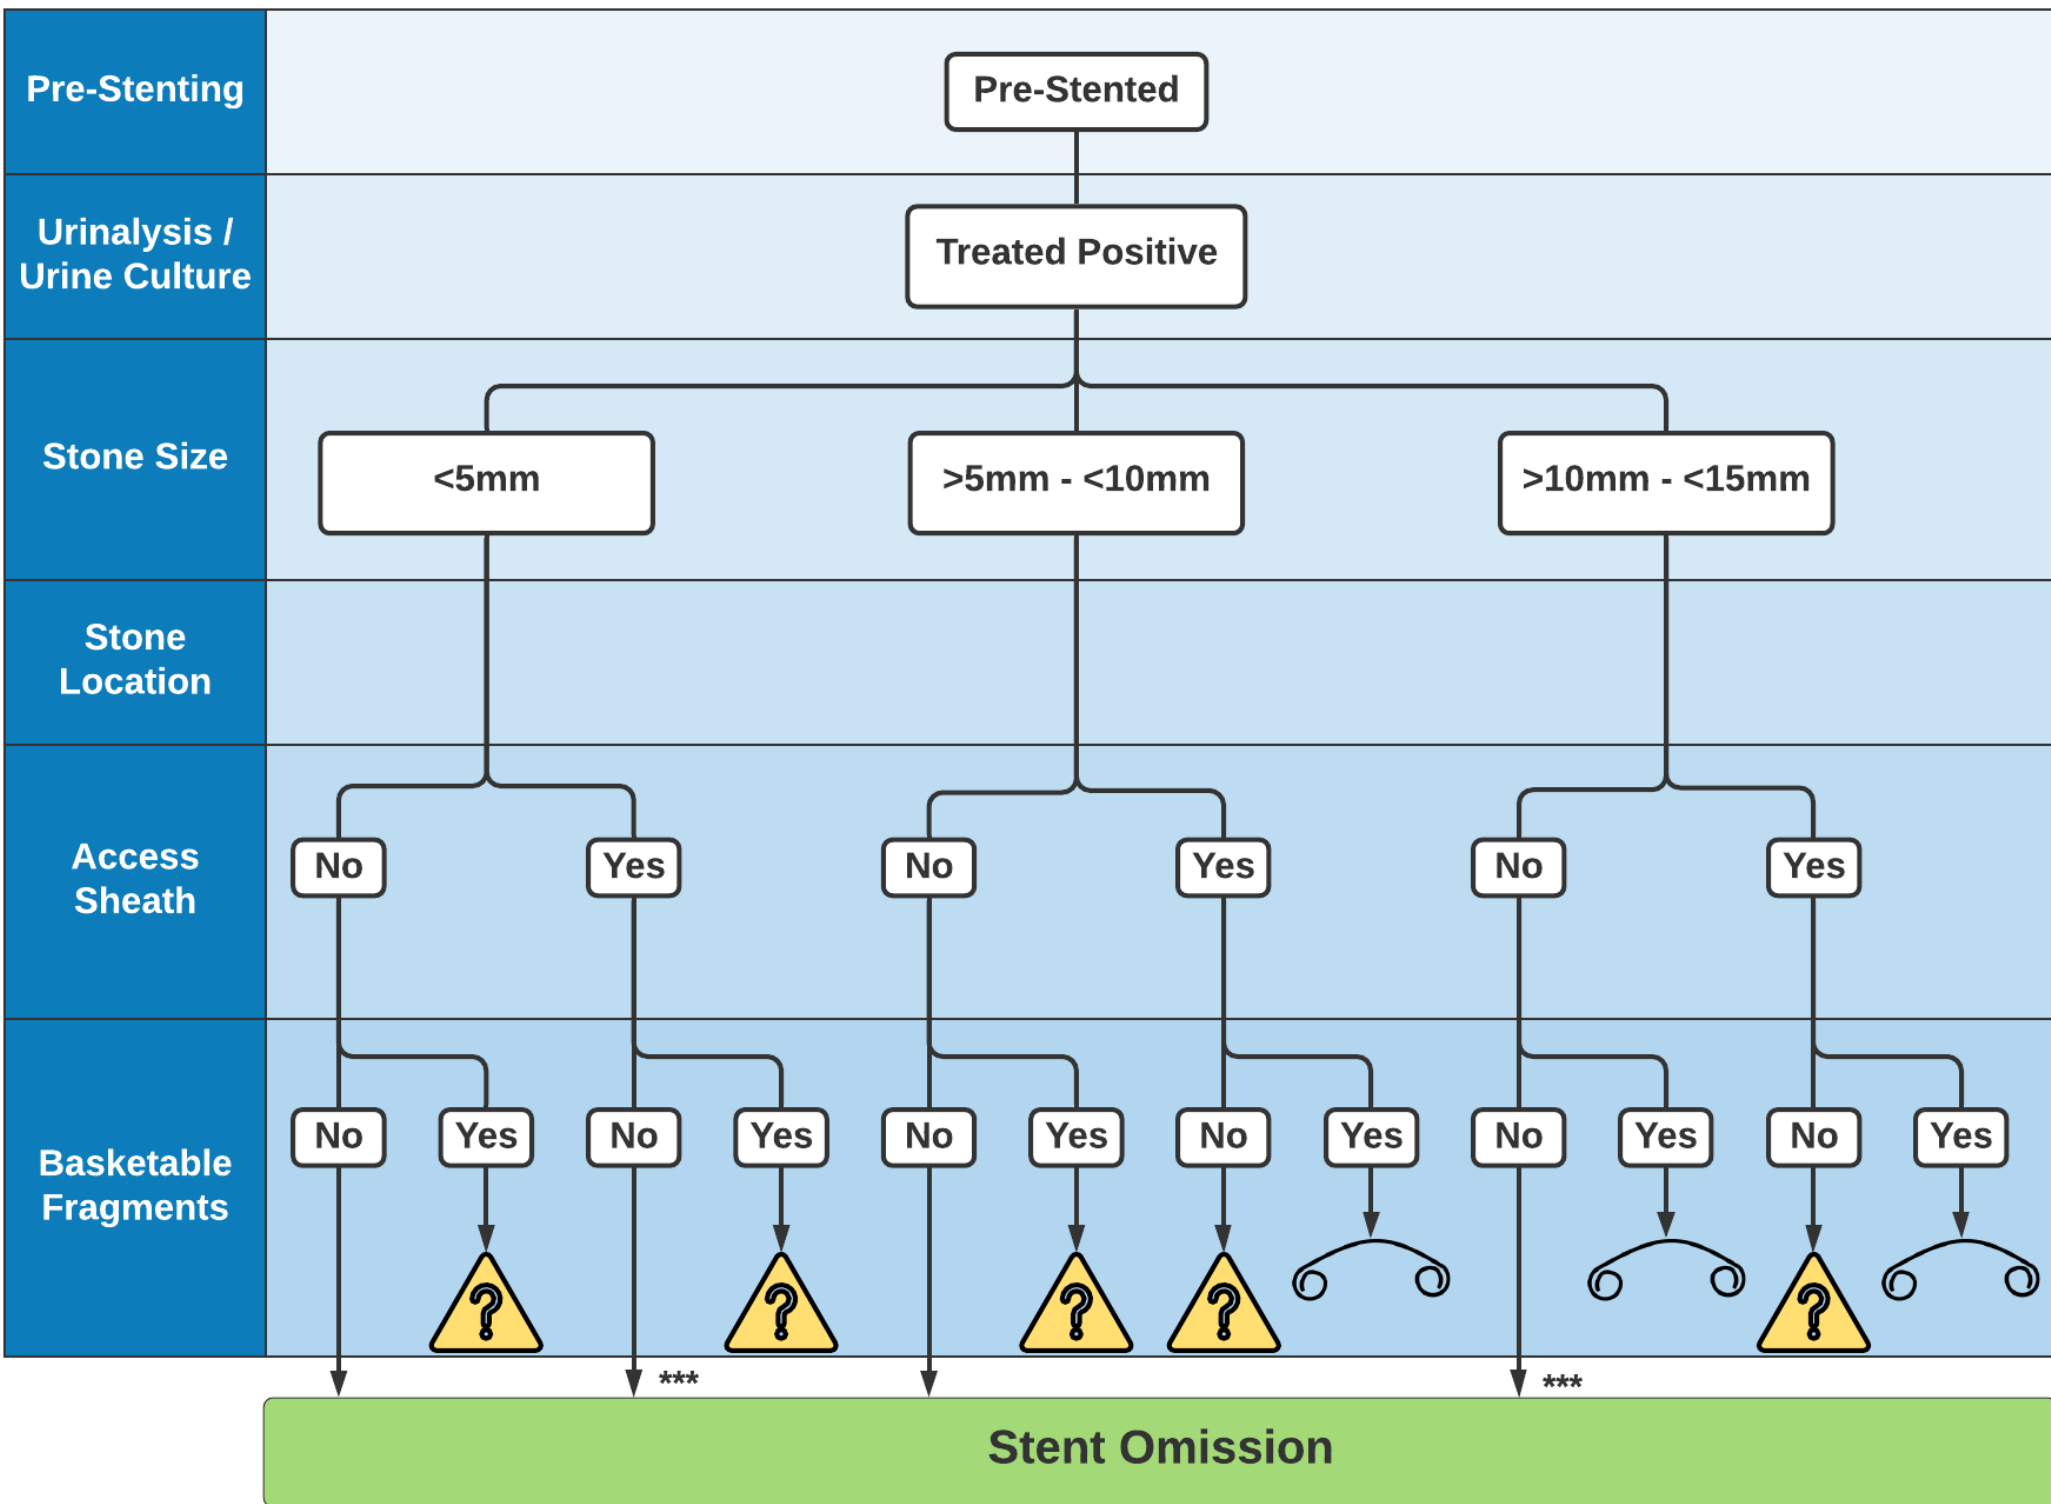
Pre-Stenting

Pre-Stented

Urinalysis / Urine Culture

Treated Positive

Stone Size

<5mm

>5mm - <10mm

>10mm - <15mm

Stone Location

Access Sheath

No

Yes

No

Yes

No

Yes

Basketable Fragments

No

Yes

No

Yes

No

Yes

No

Yes

No

Yes

No

Yes

?

?

?

?

?

***

***

Stent Omission